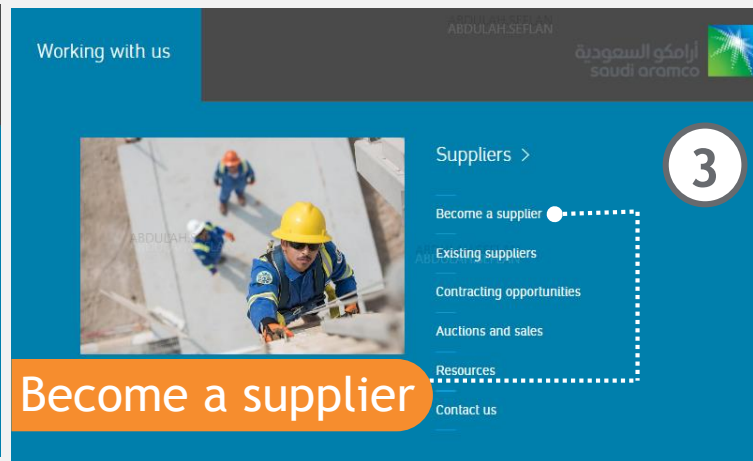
Working with us

ABDULAH.SEFLAN

أرامكو السعودية
saudi aramco

Suppliers >

3

Become a supplier

Existing suppliers

Contracting opportunities

Auctions and sales

Resources

Contact us

ABDULAH

Become a supplier